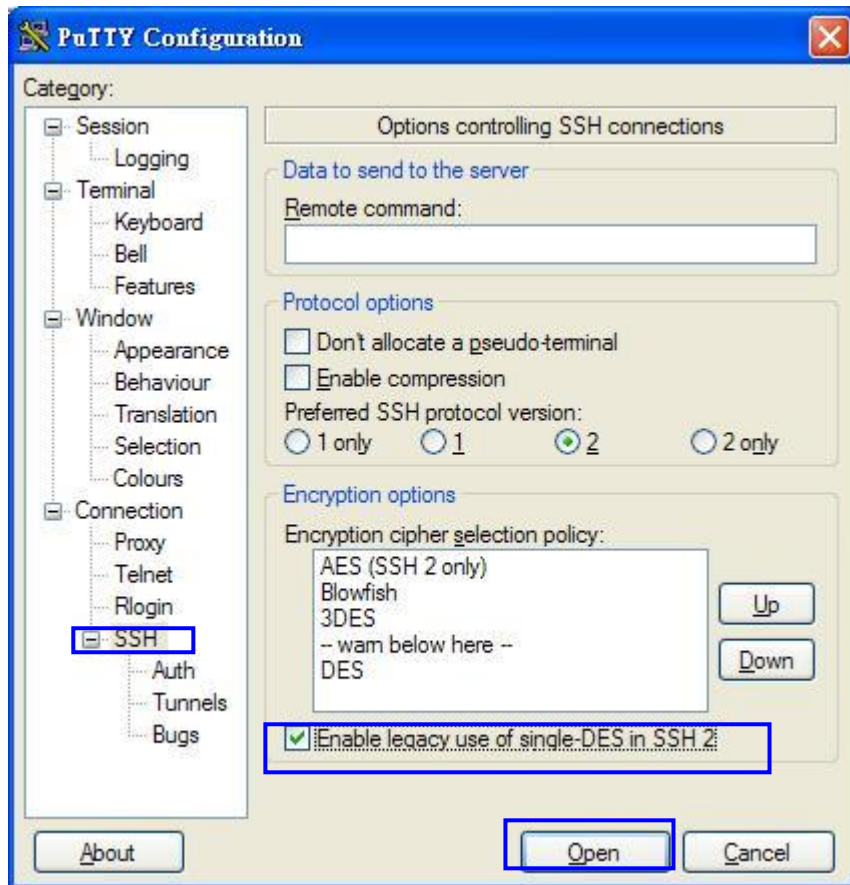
PuTTY Configuration

Category:

Session
Logging
Terminal
Keyboard
Bell
Features
Window
Appearance
Behaviour
Translation
Selection
Colours
Connection
Proxy
Telnet
Rlogin
SSH
Auth
Tunnels
Bugs

Options controlling SSH connections

Data to send to the server
Remote command:

Protocol options
Don't allocate a pseudo-terminal
Enable compression
Preferred SSH protocol version:
1 only
1
2
2 only

Encryption options
Encryption cipher selection policy:
AES (SSH 2 only)
Blowfish
3DES
-- warn below here --
DES

Up
Down

Enable legacy use of single-DES in SSH 2

About
Open
Cancel